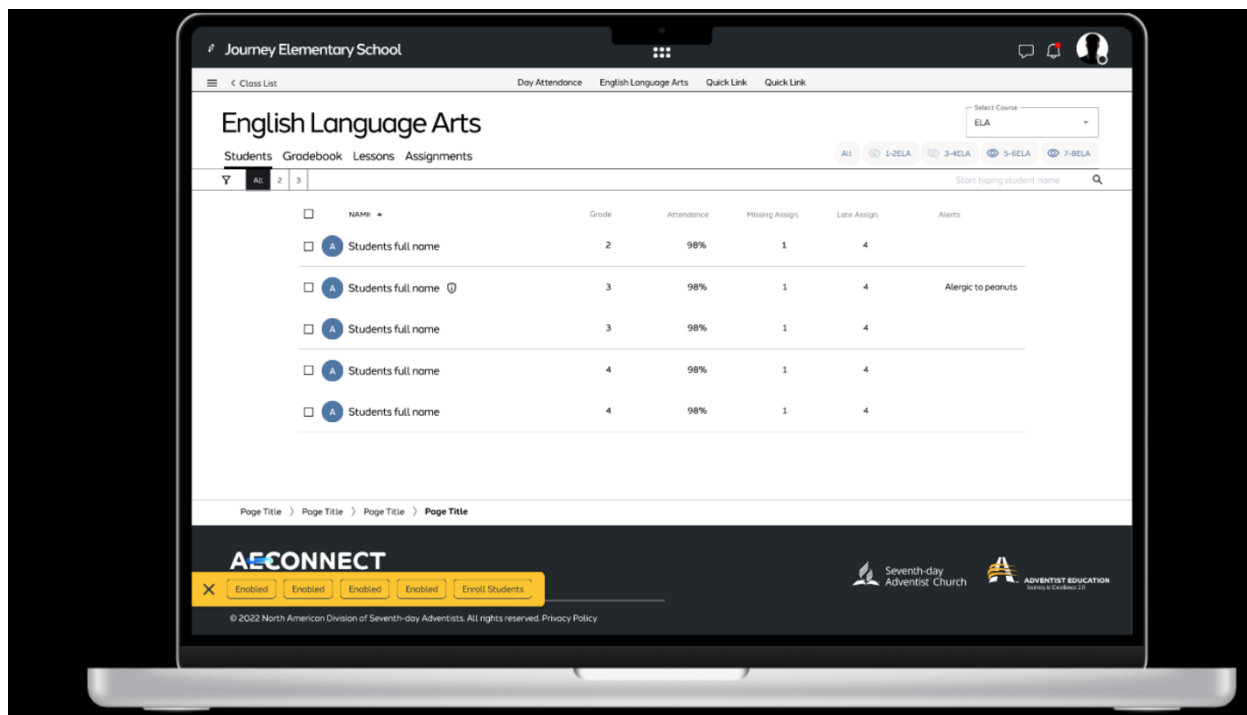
Journey Elementary School

Class List

Day Attendance English Language Arts Quick Link Quick Link

English Language Arts

Select Course
ELA

Students Grodebook Lessons Assignments

All 1-2ELA 3-4ELA 5-6ELA 7-8ELA

All 2 3

Start typing student name

| NAME | Grade | Attendance | Missing Assign. | Late Assign. | Alerts |
|---|---|---|---|---|---|
| A Students full name | 2 | 98% | 1 | 4 | |
| A Students full name | 3 | 98% | 1 | 4 | Alergic to peanuts |
| A Students full name | 3 | 98% | 1 | 4 | |
| A Students full name | 4 | 98% | 1 | 4 | |
| A Students full name | 4 | 98% | 1 | 4 | |

Page Title 〉 Page Title 〉 Page Title 〉 Page Title

AECONNECT

Enabled Enabled Enabled Enabled Enroll Students

Seventh-day Adventist Church

ADVENTIST EDUCATION
Journey to Excellence 2.0

© 2022 North American Division of Seventh-day Adventists. All rights reserved. Privacy Policy